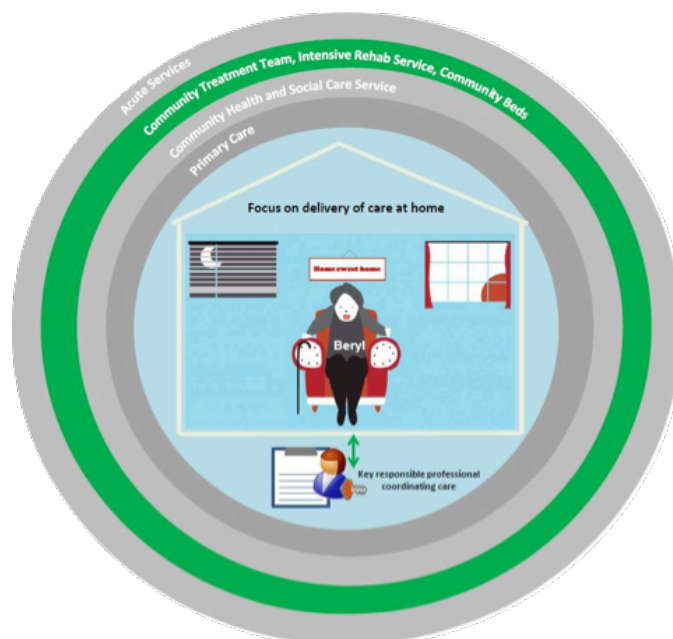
Acute Services

Community Treatment Team, Intensive Rehab Service, Community Beds

Community Health and Social Care Service

Primary Care

Focus on delivery of care at home

Home sweet home

Beryl

Key responsible professional coordinating care